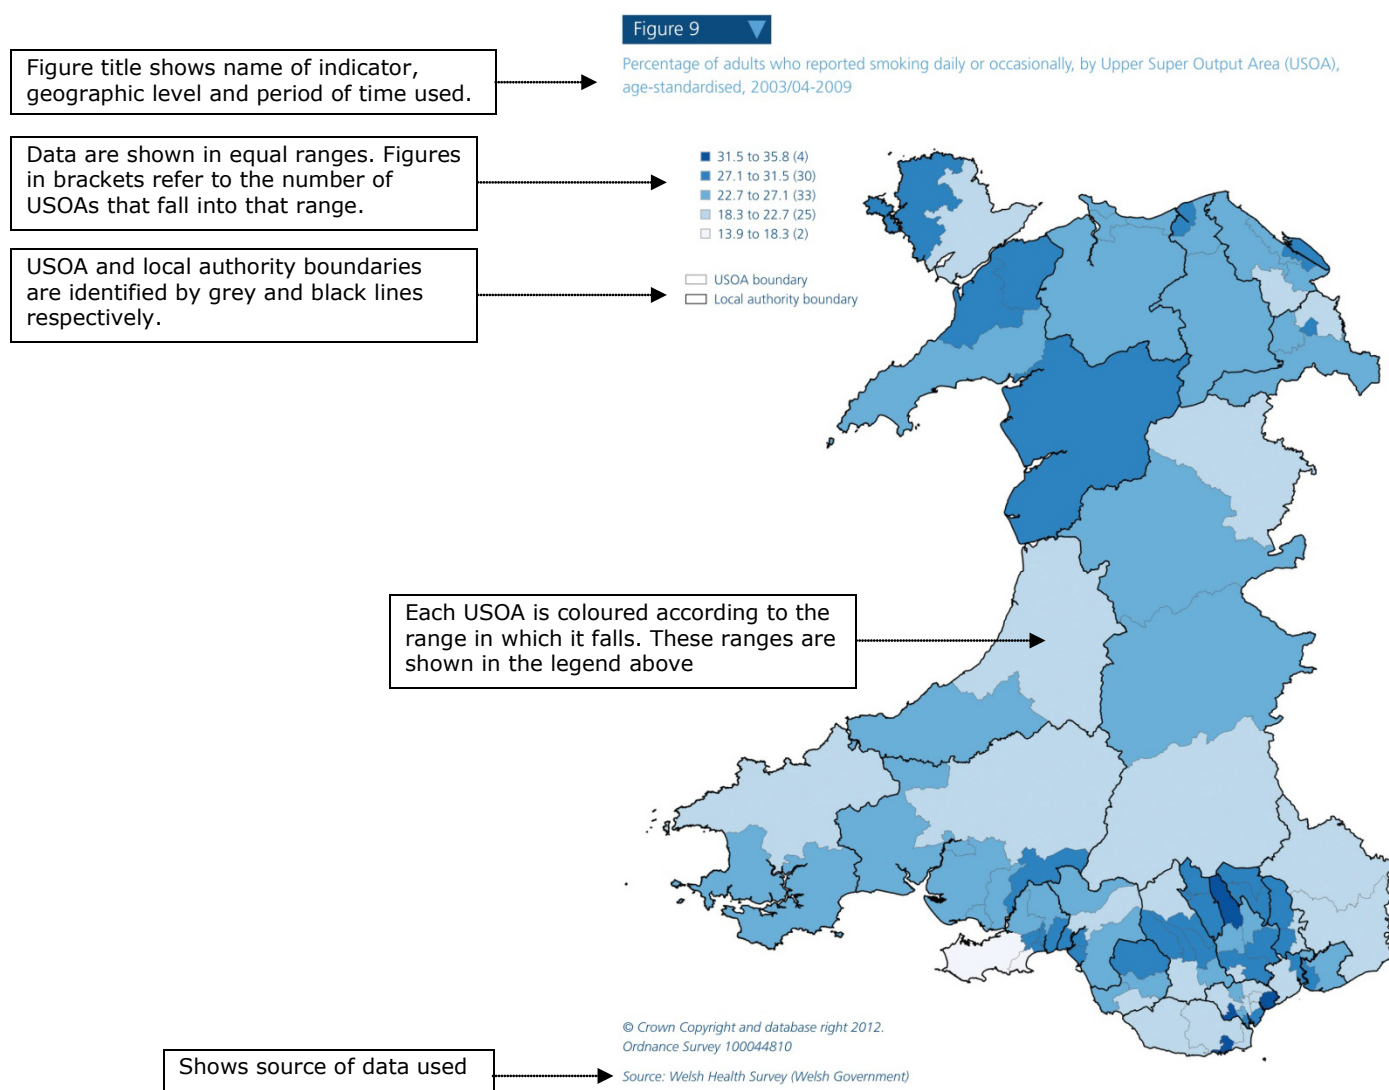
Figure 9

Percentage of adults who reported smoking daily or occasionally, by Upper Super Output Area (USOA), age-standardised, 2003/04-2009

Figure title shows name of indicator, geographic level and period of time used.

Data are shown in equal ranges. Figures in brackets refer to the number of USOAs that fall into that range.

31.5 to 35.8 (4)
27.1 to 31.5 (30)
22.7 to 27.1 (33)
18.3 to 22.7 (25)
13.9 to 18.3 (2)

USOA and local authority boundaries are identified by grey and black lines respectively.

USOA boundary
Local authority boundary

Each USOA is coloured according to the range in which it falls. These ranges are shown in the legend above

© Crown Copyright and database right 2012. Ordnance Survey 100044810

Shows source of data used

Source: Welsh Health Survey (Welsh Government)